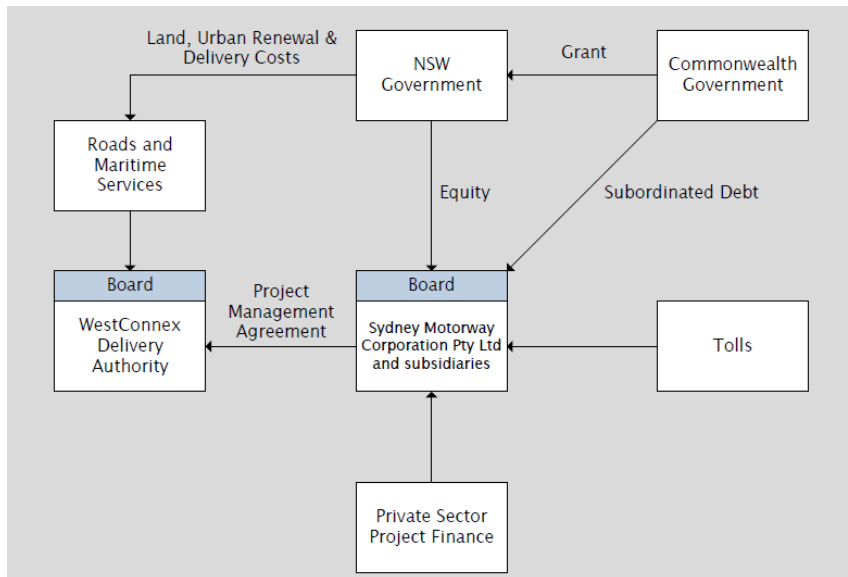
Land, Urban Renewal & Delivery Costs

NSW Government

Grant

Commonwealth Government

Roads and Maritime Services

Equity

Subordinated Debt

Board

WestConnex Delivery Authority

Project Management Agreement

Board

Sydney Motorway Corporation Pty Ltd and subsidiaries

Tolls

Private Sector Project Finance